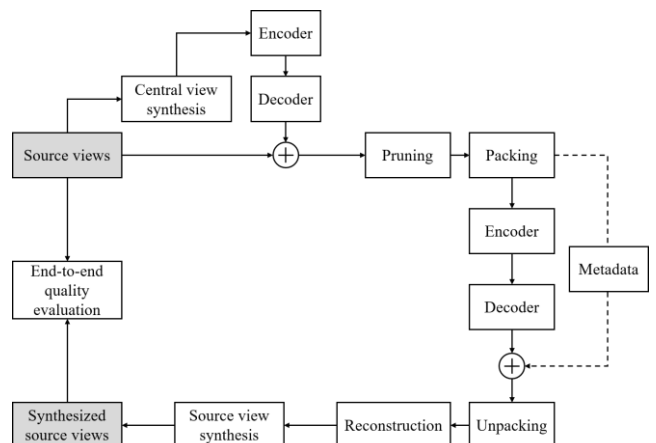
Encoder

Central view synthesis

Decoder

Source views

Pruning

Packing

Encoder

Metadata

End-to-end quality evaluation

Decoder

Synthesized source views

Source view synthesis

Reconstruction

Unpacking